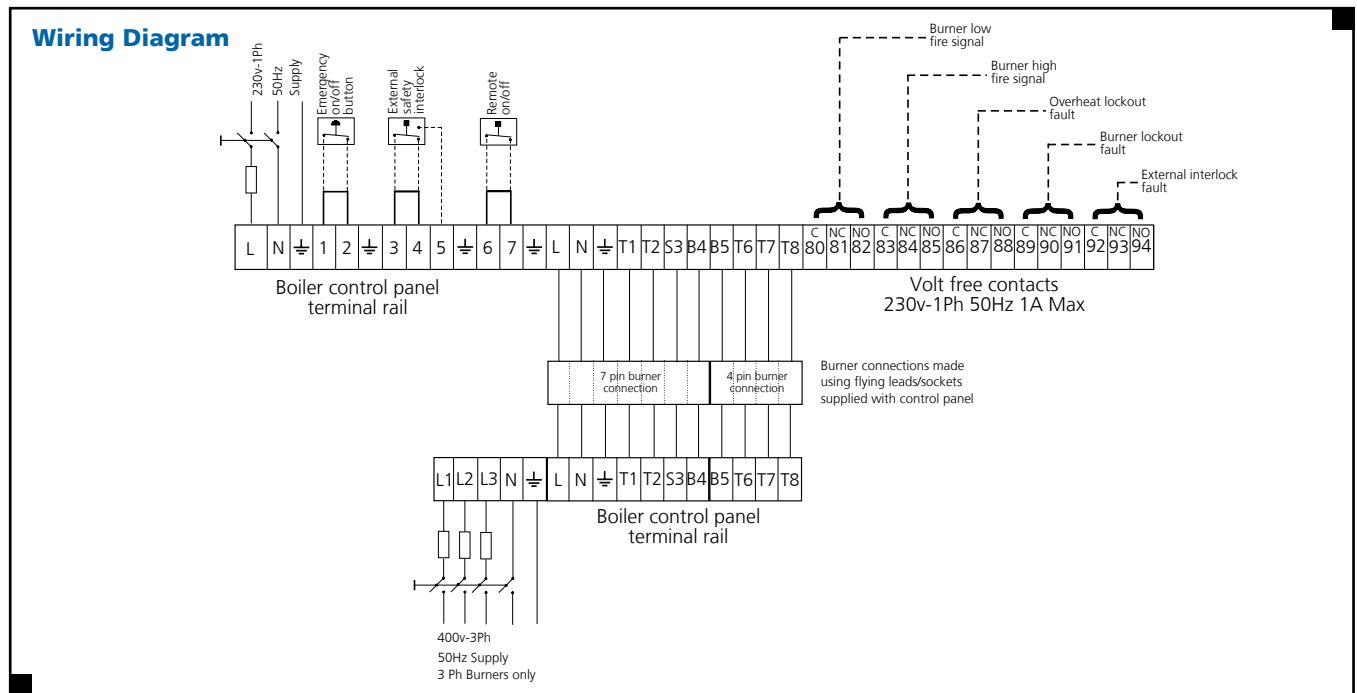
Wiring Diagram

230v-1Ph 50Hz Supply

Emergency on/off button

External safety interlock

Remote on/off

Burner low fire signal

Burner high fire signal

Overheat lockout fault

Burner lockout fault

External interlock fault

| L | N | $\pm$ | 1 | 2 | $\pm$ | 3 | 4 | 5 | $\pm$ | 6 | 7 | $\pm$ | L | N | $\pm$ | T1 | T2 | S3 | B4 | B5 | T6 | T7 | T8 | 80 | 81 | 82 | 83 | 84 | 85 | 86 | 87 | 88 | 89 | 90 | 91 | 92 | 93 | 94 |
|---|---|---|---|---|---|---|---|---|---|---|---|---|---|---|---|---|---|---|---|---|---|---|---|---|---|---|---|---|---|---|---|---|---|---|---|---|---|---|

C NC NO C NC NO C NC NO C NC NO C NC NO

Boiler control panel terminal rail

Volt free contacts
230v-1Ph 50Hz 1A Max

7 pin burner connection

4 pin burner connection

Burner connections made using flying leads/sockets supplied with control panel

| L1 | L2 | L3 | N | $\pm$ | L | N | $\pm$ | T1 | T2 | S3 | B4 | B5 | T6 | T7 | T8 |
|---|---|---|---|---|---|---|---|---|---|---|---|---|---|---|---|

Boiler control panel terminal rail

400v-3Ph
50Hz Supply
3 Ph Burners only